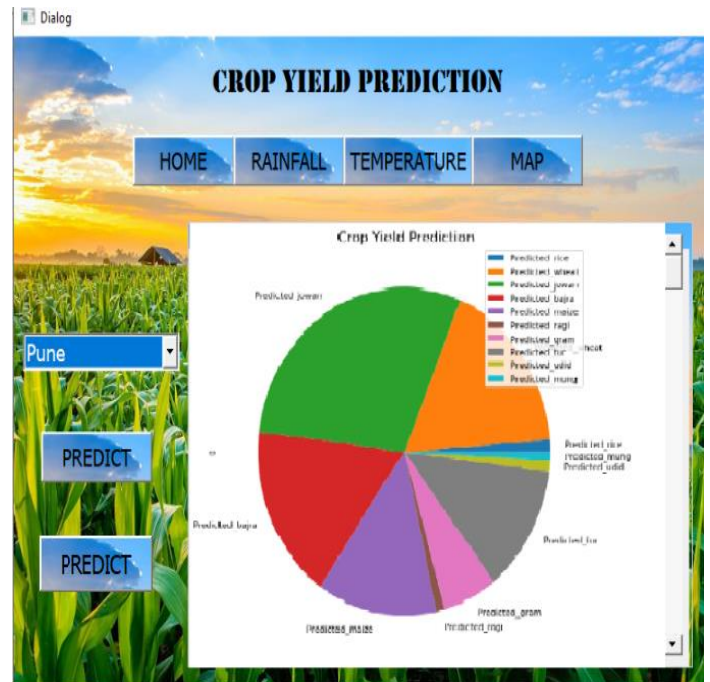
Dialog

CROP YIELD PREDICTION

HOME RAINFALL TEMPERATURE MAP

Pune

PREDICT

PREDICT

Crop Yield Prediction

Predicted rice
Predicted wheat
Predicted jowari
Predicted bajra
Predicted maize
Predicted ragi
Predicted gram
Predicted tur
Predicted udid
Predicted mung

Predicted jowari
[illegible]heat
Predicted rice
Predicted mung
Predicted udid
Predicted bajra
Predicted tur
Predicted gram
Predicted ragi
Predicted maize